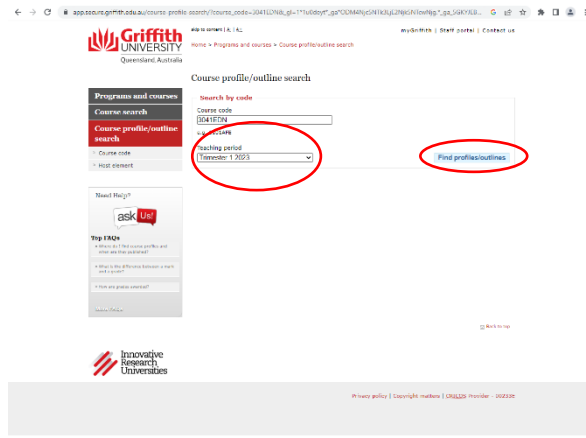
app.secure.griffith.edu.au/course-profile-search/?course_code=3041LDN&_gl=1*1u6doyt*_ga*ODM4NjcxNTk3LjE2NjI5NTowNg..*_ga_S6RYXLB...

Skip to content | A | A-

myGriffith | Staff portal | Contact us

Griffith UNIVERSITY
Queensland, Australia

Home > Programs and courses > Course profile/outline search

Course profile/outline search

Programs and courses
Course search
Course profile/outline search
Course code
Host element

Search by code

Course code
3041FDN
e.g. 1001AFE

Teaching period
Trimester 1 2023

Find profiles/outlines

Need Help?
ask Us!
Top FAQs
Where do I find course profiles and what are they published?
What is the difference between a mark and a grade?
How are grades awarded?
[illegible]

Back to top

Innovative Research Universities

Privacy policy | Copyright matters | CRICOS Provider - 00233E